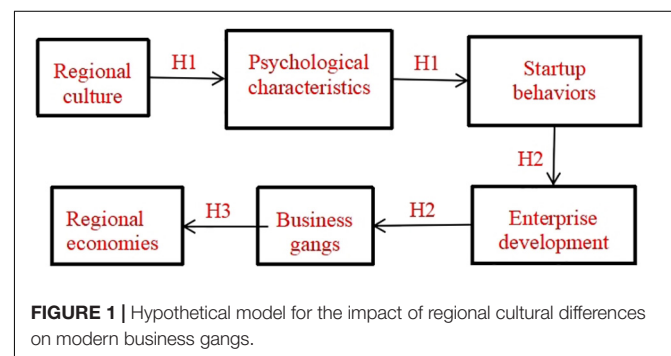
Regional culture

H1

Psychological characteristics

H1

Startup behaviors

H2

Enterprise development

H2

Business gangs

H3

Regional economies

**FIGURE 1 |** Hypothetical model for the impact of regional cultural differences on modern business gangs.